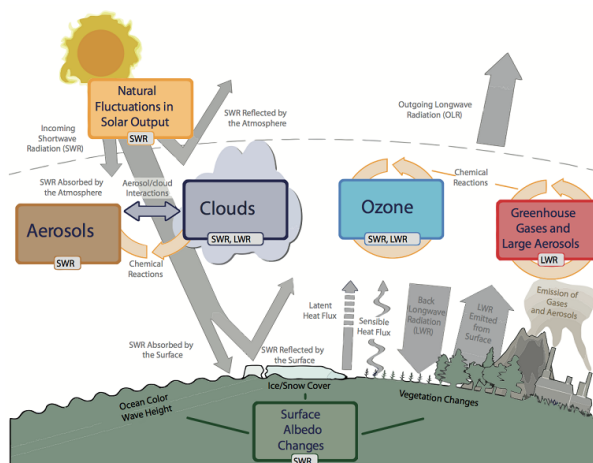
Natural Fluctuations in Solar Output
SWR

Incoming Shortwave Radiation (SWR)

SWR Reflected by the Atmosphere

Outgoing Longwave Radiation (OLR)

SWR Absorbed by the Atmosphere

Aerosol/cloud Interactions

Chemical Reactions

Aerosols
SWR

Clouds
SWR, LWR

Ozone
SWR, LWR

Greenhouse Gases and Large Aerosols
LWR

Chemical Reactions

Latent Heat Flux

Sensible Heat Flux

Back Longwave Radiation (LWR)

LWR Emitted from Surface

Emission of Gases and Aerosols

SWR Absorbed by the Surface

SWR Reflected by the Surface

Ice/Snow Cover

Ocean Color Wave Height

Vegetation Changes

Surface Albedo Changes
SWR